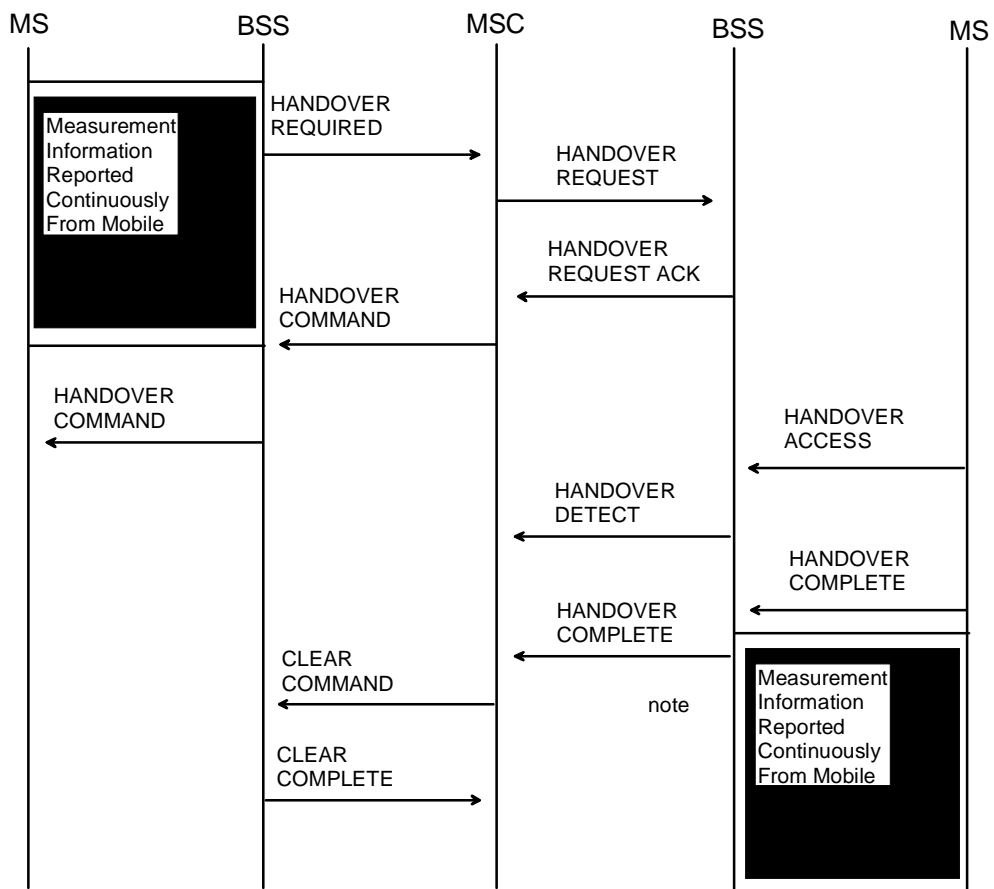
MS BSS MSC BSS MS

Measurement Information Reported Continuously From Mobile

HANDOVER REQUIRED

HANDOVER REQUEST

HANDOVER REQUEST ACK

HANDOVER COMMAND

HANDOVER COMMAND

HANDOVER ACCESS

HANDOVER DETECT

HANDOVER COMPLETE

HANDOVER COMPLETE

CLEAR COMMAND

note

Measurement Information Reported Continuously From Mobile

CLEAR COMPLETE